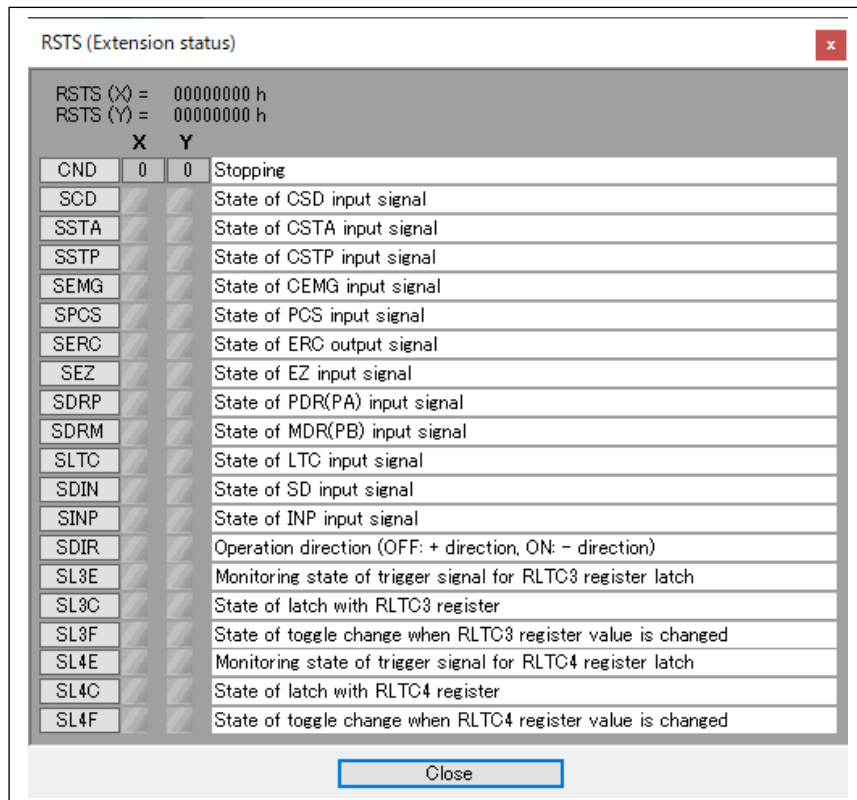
RSTS (Extension status)

x

RSTS (X) = 00000000 h
RSTS (Y) = 00000000 h

| | X | Y | |
|---|---|---|---|
| CND | 0 | 0 | Stopping |
| SCD | | | State of CSD input signal |
| SSTA | | | State of CSTA input signal |
| SSTP | | | State of CSTP input signal |
| SEMG | | | State of CEMG input signal |
| SPCS | | | State of PCS input signal |
| SERC | | | State of ERC output signal |
| SEZ | | | State of EZ input signal |
| SDRP | | | State of PDR(PA) input signal |
| SDRM | | | State of MDR(PB) input signal |
| SLTC | | | State of LTC input signal |
| SDIN | | | State of SD input signal |
| SINP | | | State of INP input signal |
| SDIR | | | Operation direction (OFF: + direction, ON: - direction) |
| SL3E | | | Monitoring state of trigger signal for RLTC3 register latch |
| SL3C | | | State of latch with RLTC3 register |
| SL3F | | | State of toggle change when RLTC3 register value is changed |
| SL4E | | | Monitoring state of trigger signal for RLTC4 register latch |
| SL4C | | | State of latch with RLTC4 register |
| SL4F | | | State of toggle change when RLTC4 register value is changed |

Close